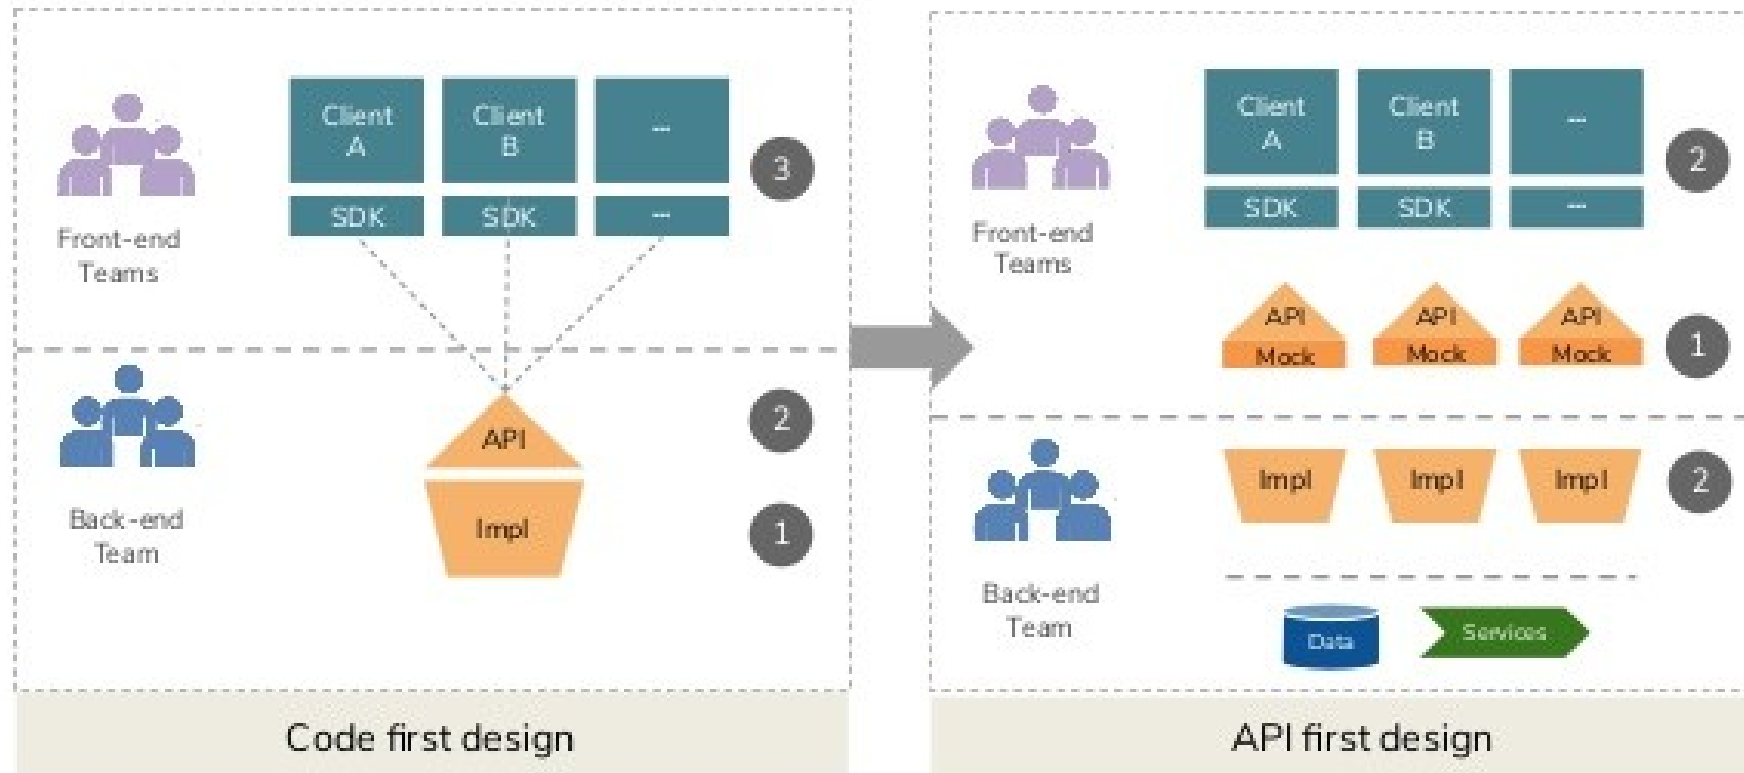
Client A

Client B

--

3

SDK

SDK

--

Front-end Teams

2

API

Back-end Team

Impl

1

Code first design

Front-end Teams

Client A

Client B

--

2

SDK

SDK

--

API Mock

API Mock

API Mock

1

Back-end Team

Impl

Impl

Impl

2

Data

Services

API first design